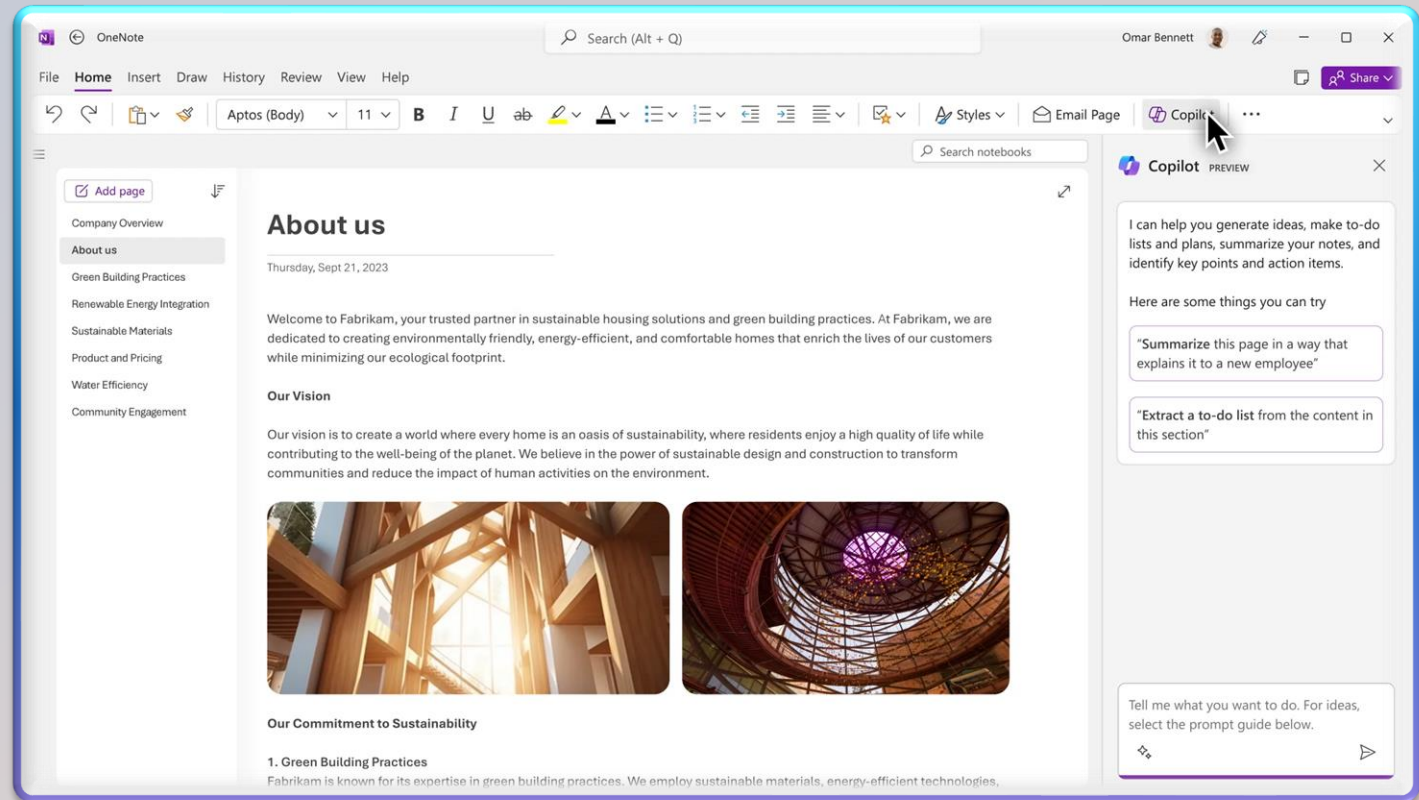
OneNote

Search (Alt + Q)

Omar Bennett

File Home Insert Draw History Review View Help

Share

Aptos (Body) 11

B I U ab

Styles

Email Page

Copil

Search notebooks

Add page

Company Overview
About us
Green Building Practices
Renewable Energy Integration
Sustainable Materials
Product and Pricing
Water Efficiency
Community Engagement

About us

Thursday, Sept 21, 2023

Welcome to Fabrikam, your trusted partner in sustainable housing solutions and green building practices. At Fabrikam, we are dedicated to creating environmentally friendly, energy-efficient, and comfortable homes that enrich the lives of our customers while minimizing our ecological footprint.

Our Vision

Our vision is to create a world where every home is an oasis of sustainability, where residents enjoy a high quality of life while contributing to the well-being of the planet. We believe in the power of sustainable design and construction to transform communities and reduce the impact of human activities on the environment.

Our Commitment to Sustainability

1. Green Building Practices

Fabrikam is known for its expertise in green building practices. We employ sustainable materials, energy-efficient technologies,

Copilot PREVIEW

I can help you generate ideas, make to-do lists and plans, summarize your notes, and identify key points and action items.

Here are some things you can try

"Summarize this page in a way that explains it to a new employee"

"Extract a to-do list from the content in this section"

Tell me what you want to do. For ideas, select the prompt guide below.